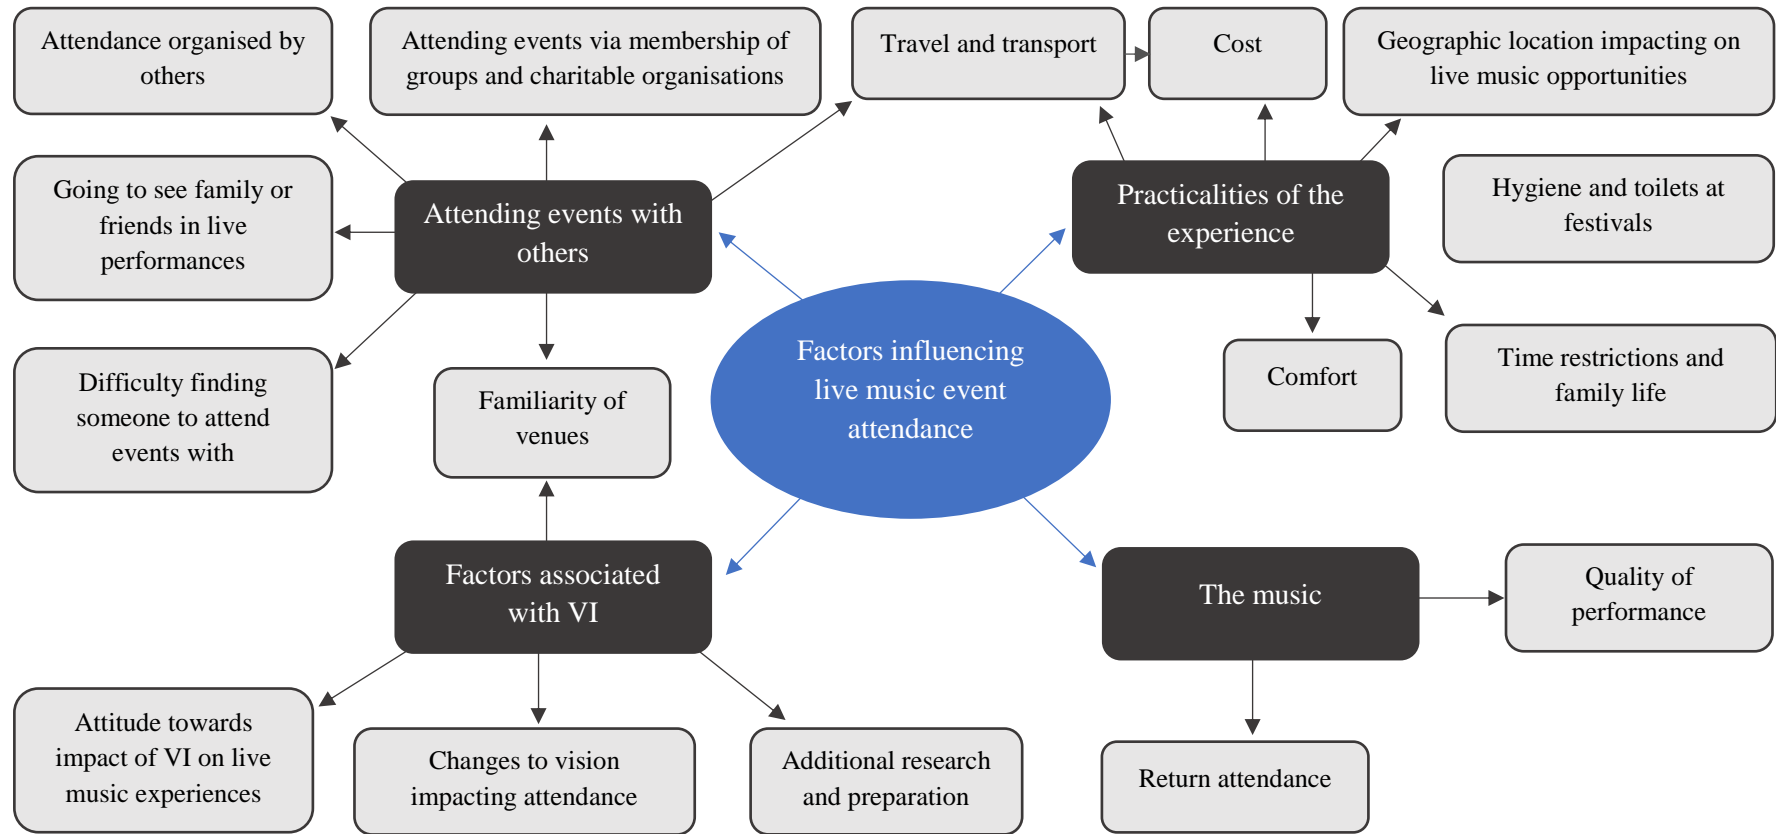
Attendance organised by others

Attending events via membership of groups and charitable organisations

Travel and transport

Cost

Geographic location impacting on live music opportunities

Going to see family or friends in live performances

Attending events with others

Practicalities of the experience

Hygiene and toilets at festivals

Difficulty finding someone to attend events with

Familiarity of venues

Factors influencing live music event attendance

Comfort

Time restrictions and family life

Factors associated with VI

The music

Quality of performance

Attitude towards impact of VI on live music experiences

Changes to vision impacting attendance

Additional research and preparation

Return attendance